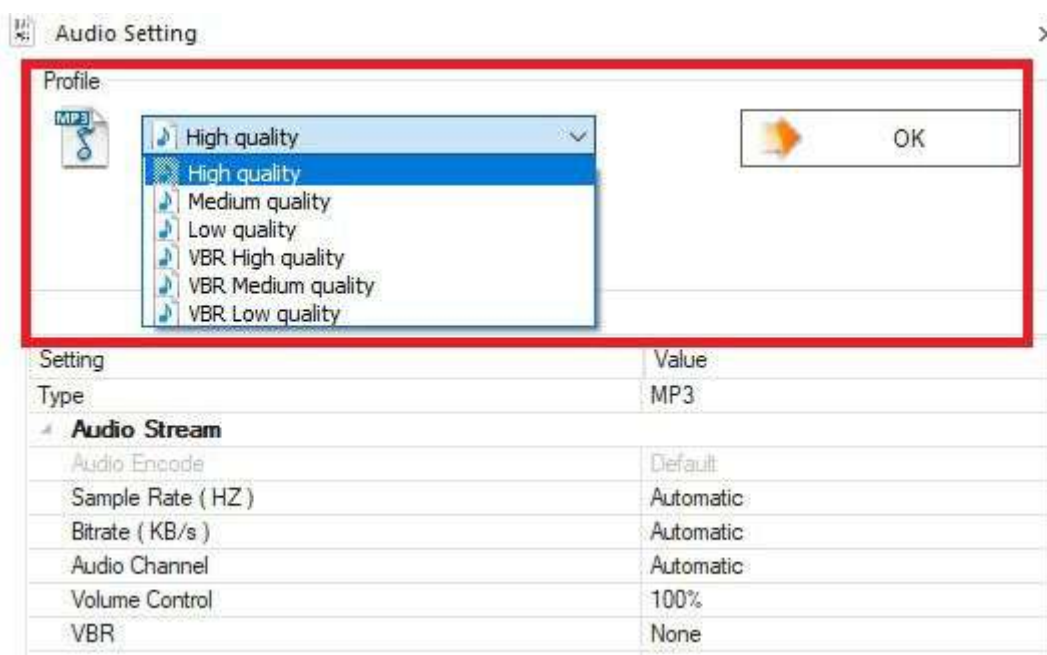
Audio Setting

Profile

MP3

High quality

High quality
Medium quality
Low quality
VBR High quality
VBR Medium quality
VBR Low quality

OK

| Setting | Value |
|---|---|
| Type | MP3 |
| Audio Stream | |
| Audio Encode | Default |
| Sample Rate ( HZ ) | Automatic |
| Bitrate ( KB/s ) | Automatic |
| Audio Channel | Automatic |
| Volume Control | 100% |
| VBR | None |